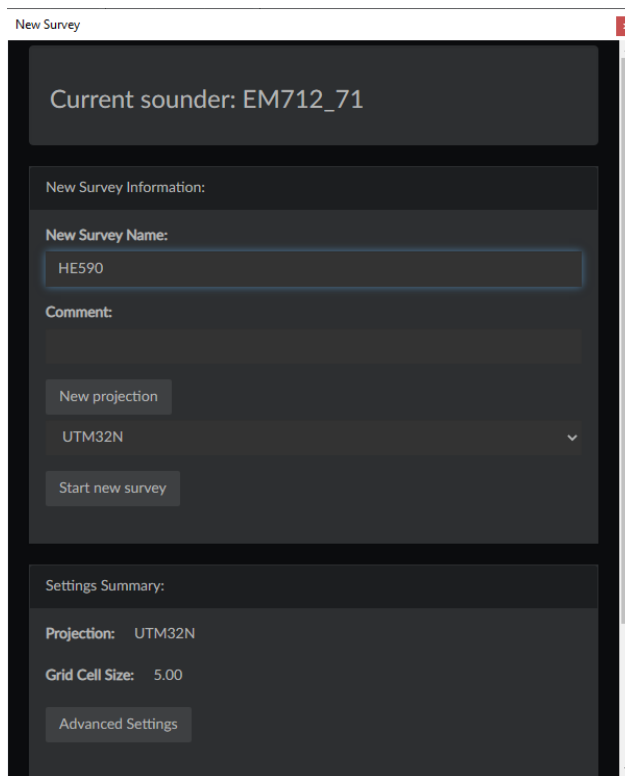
New Survey

Current sounder: EM712_71

New Survey Information:

New Survey Name:

HE590

Comment:

New projection

UTM32N

Start new survey

Settings Summary:

Projection: UTM32N

Grid Cell Size: 5.00

Advanced Settings